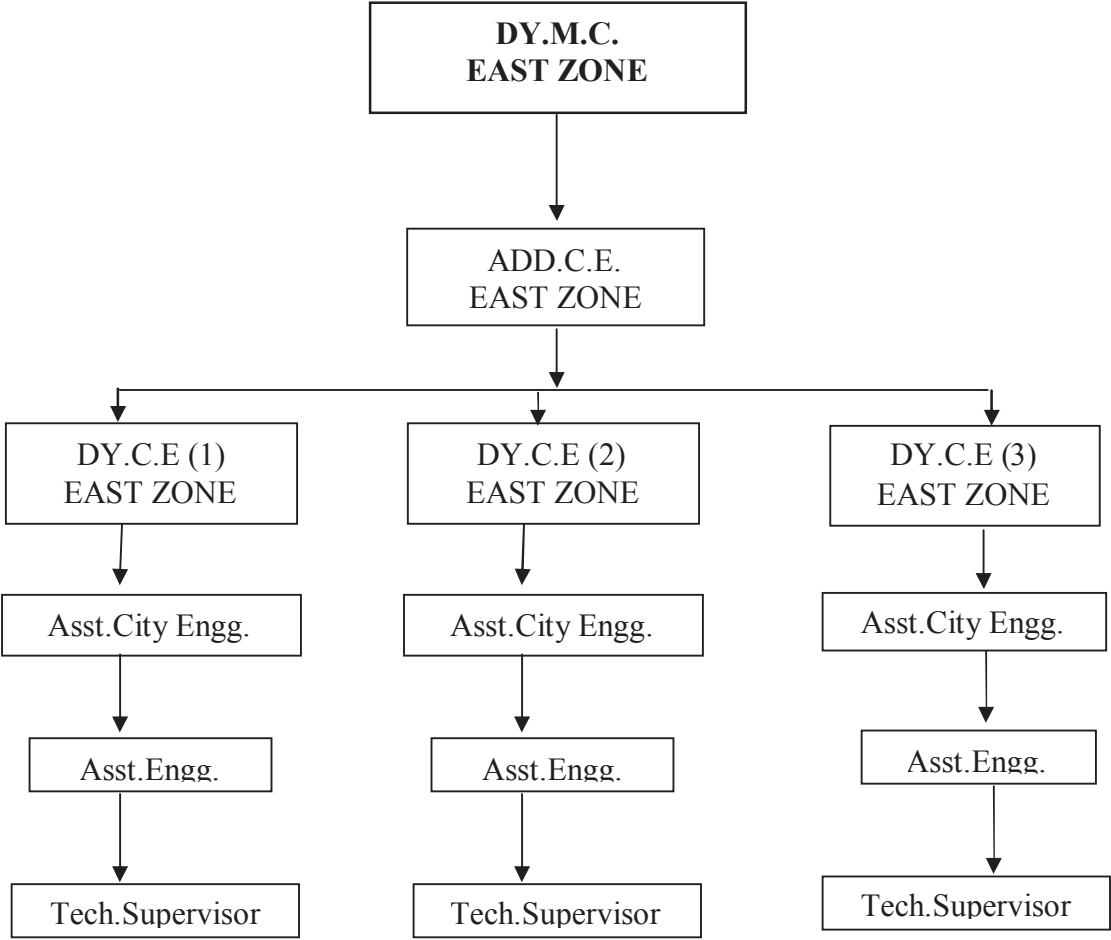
DY.M.C.
EAST ZONE

ADD.C.E.
EAST ZONE

DY.C.E (1)
EAST ZONE

Asst.City Engg.

Asst.Engg.

Tech.Supervisor

DY.C.E (2)
EAST ZONE

Asst.City Engg.

Asst.Engg.

Tech.Supervisor

DY.C.E (3)
EAST ZONE

Asst.City Engg.

Asst.Engg.

Tech.Supervisor